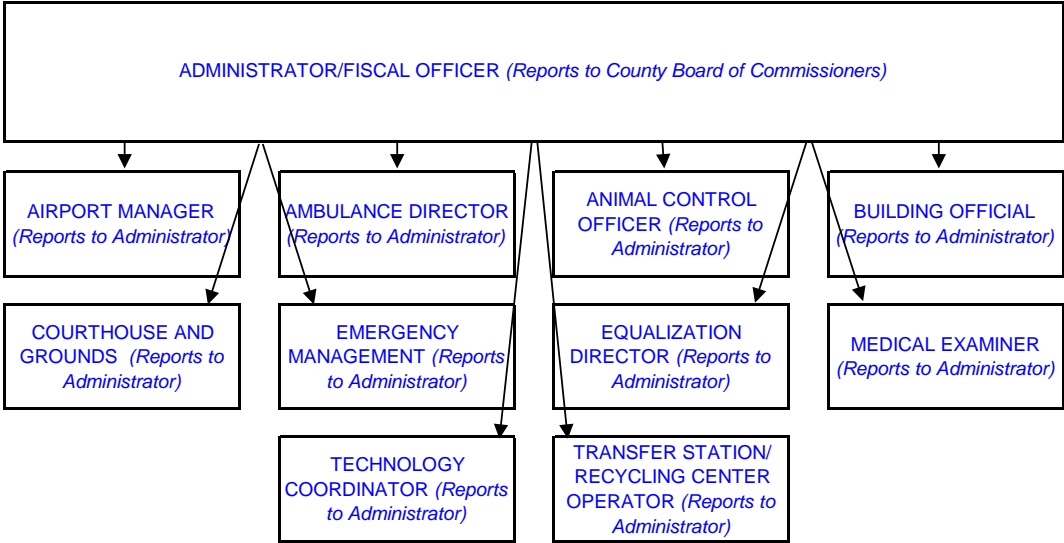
ADMINISTRATOR/FISCAL OFFICER (Reports to County Board of Commissioners)

AIRPORT MANAGER (Reports to Administrator)

AMBULANCE DIRECTOR (Reports to Administrator)

ANIMAL CONTROL OFFICER (Reports to Administrator)

BUILDING OFFICIAL (Reports to Administrator)

COURTHOUSE AND GROUNDS (Reports to Administrator)

EMERGENCY MANAGEMENT (Reports to Administrator)

EQUALIZATION DIRECTOR (Reports to Administrator)

MEDICAL EXAMINER (Reports to Administrator)

TECHNOLOGY COORDINATOR (Reports to Administrator)

TRANSFER STATION/ RECYCLING CENTER OPERATOR (Reports to Administrator)